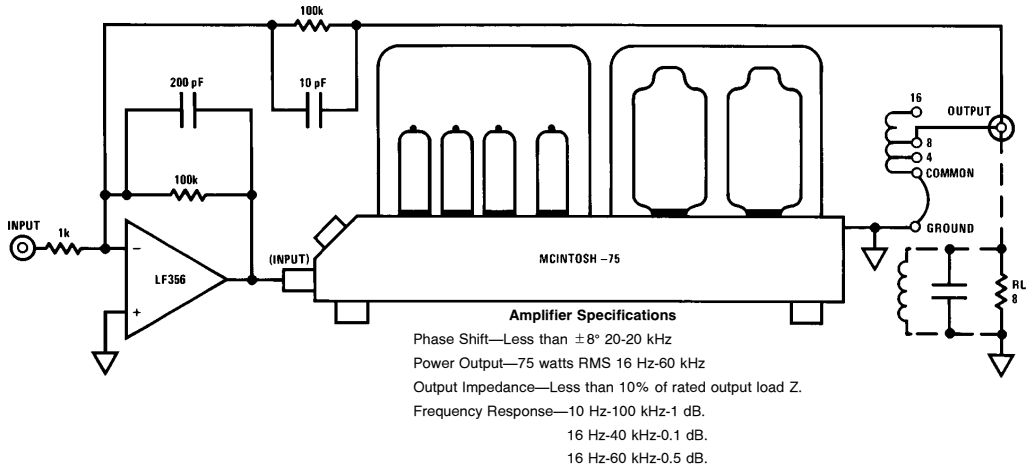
100k

200 pF

10 pF

100k

16

OUTPUT

8

4

COMMON

INPUT

1k

−

+

LF356

(INPUT)

MCINTOSH −75

GROUND

RL
8

**Amplifier Specifications**

Phase Shift—Less than $\pm 8°$ 20-20 kHz

Power Output—75 watts RMS 16 Hz-60 kHz

Output Impedance—Less than 10% of rated output load Z.

Frequency Response—10 Hz-100 kHz-1 dB.

16 Hz-40 kHz-0.1 dB.

16 Hz-60 kHz-0.5 dB.